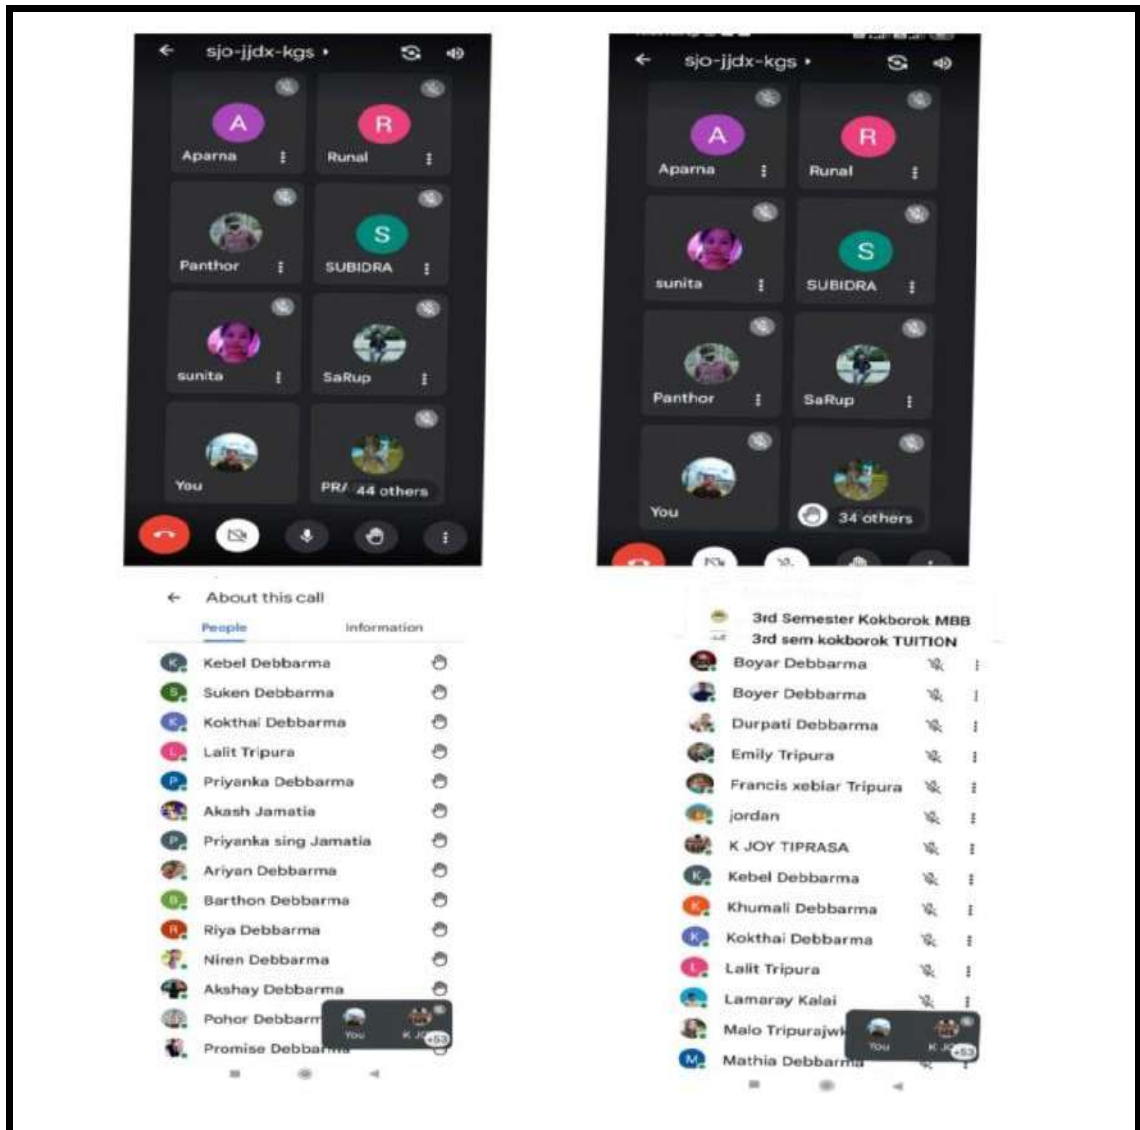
sjo-jjdx-kgs •

A
Aparna

R
Runal

Panthor

S
SUBIDRA

sunita

SaRup

You

PR/ 44 others

About this call

People

Information

Kebel Debbarma
Suken Debbarma
Kokthai Debbarma
Lalit Tripura
Priyanka Debbarma
Akash Jamatia
Priyanka sing Jamatia
Ariyan Debbarma
Barthon Debbarma
Riya Debbarma
Niren Debbarma
Akshay Debbarma
Pohor Debbarm
Promise Debba

You
K JO
+53

sjo-jjdx-kgs •

A
Aparna

R
Runal

sunita

S
SUBIDRA

Panthor

SaRup

You

34 others

3rd Semester Kokborok MBB
3rd sem kokborok TUITION

Boyar Debbarma
Boyer Debbarma
Durpati Debbarma
Emily Tripura
Francis xebiar Tripura
jordan
K JOY TIPRASA
Kebel Debbarma
Khumali Debbarma
Kokthai Debbarma
Lalit Tripura
Lamaray Kalai
Malo Tripurajw
Mathia Debbarm

You
K JO
+53